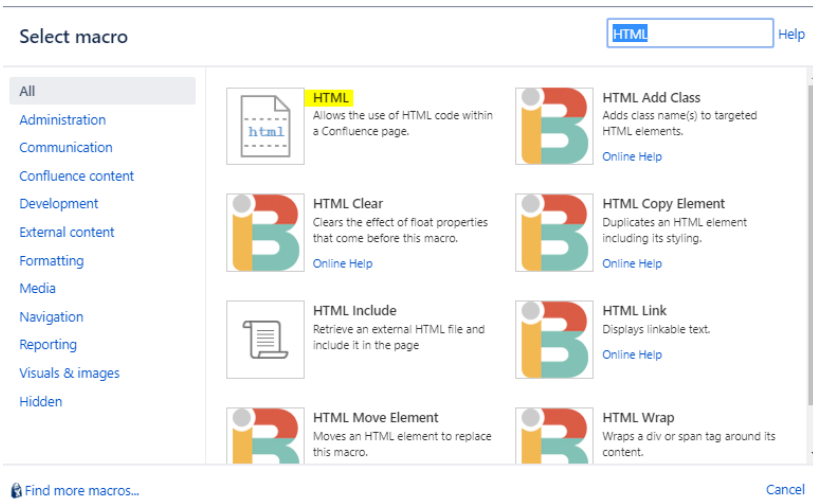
Select macro

HTML

Help

All

Administration

Communication

Confluence content

Development

External content

Formatting

Media

Navigation

Reporting

Visuals & images

Hidden

html

HTML
Allows the use of HTML code within a Confluence page.

HTML Add Class
Adds class name(s) to targeted HTML elements.
Online Help

HTML Clear
Clears the effect of float properties that come before this macro.
Online Help

HTML Copy Element
Duplicates an HTML element including its styling.
Online Help

HTML Include
Retrieve an external HTML file and include it in the page

HTML Link
Displays linkable text.
Online Help

HTML Move Element
Moves an HTML element to replace this macro.

HTML Wrap
Wraps a div or span tag around its content.

Find more macros...

Cancel